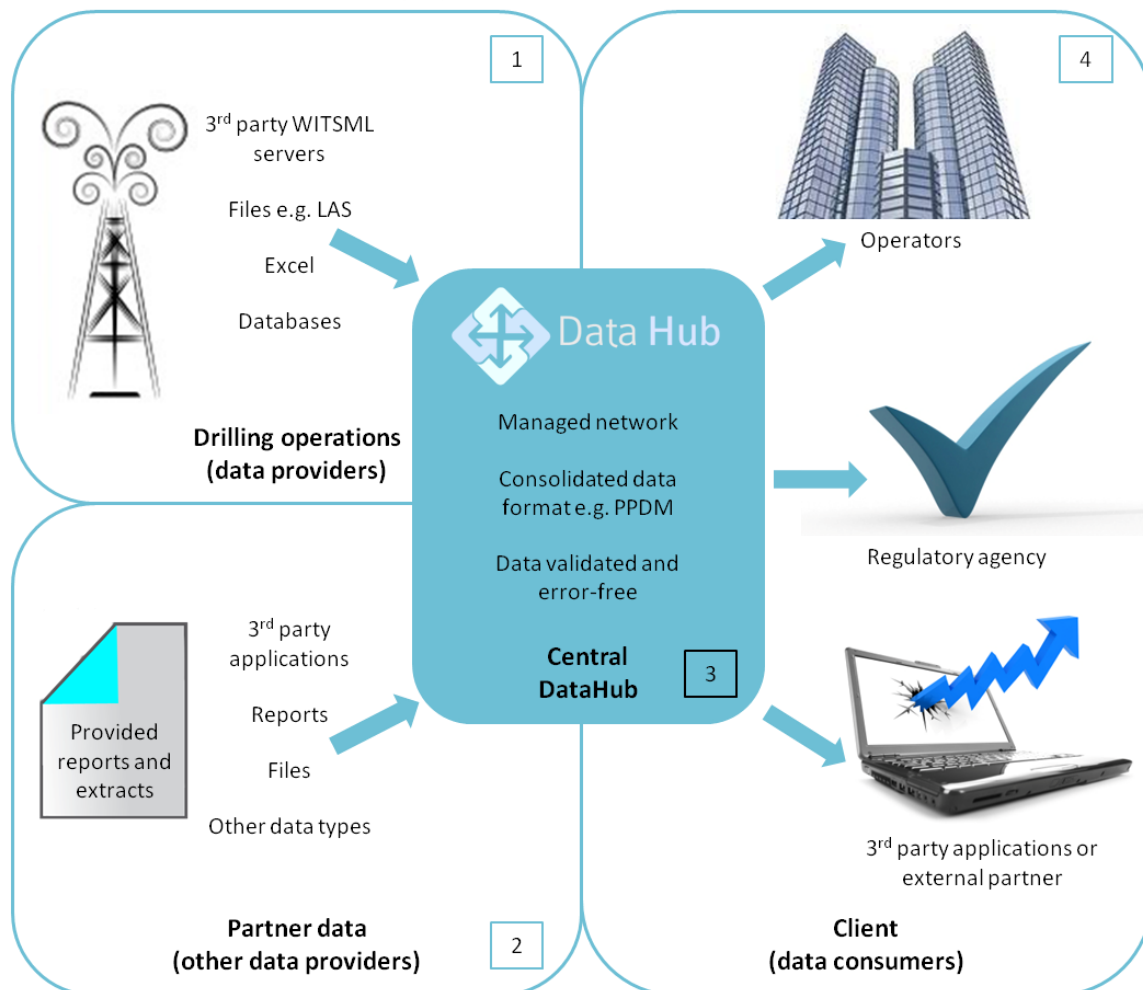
1

3$^{rd}$ party WITSML servers

Files e.g. LAS

Excel

Databases

**Drilling operations (data providers)**

4

Operators

Data Hub

Managed network

Consolidated data format e.g. PPDM

Data validated and error-free

**Central DataHub**

3

Regulatory agency

Provided reports and extracts

3$^{rd}$ party applications

Reports

Files

Other data types

**Partner data (other data providers)**

2

3$^{rd}$ party applications or external partner

**Client (data consumers)**